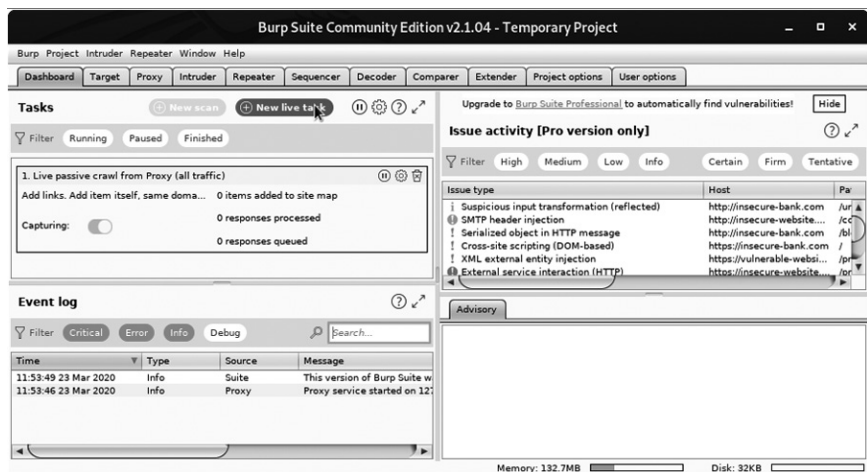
Burp Suite Community Edition v2.1.04 - Temporary Project

Burp Project Intruder Repeater Window Help

Dashboard Target Proxy Intruder Repeater Sequencer Decoder Comparer Extender Project options User options

Tasks

New scan New live task

Filter Running Paused Finished

1. Live passive crawl from Proxy (all traffic)

Add links. Add item itself, same doma... 0 items added to site map

0 responses processed

Capturing:

0 responses queued

Upgrade to Burp Suite Professional to automatically find vulnerabilities! Hide

Issue activity [Pro version only]

Filter High Medium Low Info Certain Firm Tentative

| Issue type | Host | Pa |
|---|---|---|
| Suspicious input transformation (reflected) | http://insecure-bank.com | /ur |
| SMTP header injection | http://insecure-website.... | /cc |
| Serialized object in HTTP message | http://insecure-bank.com | /bl |
| Cross-site scripting (DOM-based) | https://insecure-bank.com | / |
| XML external entity injection | https://vulnerable-websi... | /pr |
| External service interaction (HTTP) | https://insecure-website.... | /pr |

Advisory

Event log

Filter Critical Error Info Debug

Search...

| Time | Type | Source | Message |
|---|---|---|---|
| 11:53:49 23 Mar 2020 | Info | Suite | This version of Burp Suite w |
| 11:53:46 23 Mar 2020 | Info | Proxy | Proxy service started on 12 |

Memory: 132.7MB Disk: 32KB